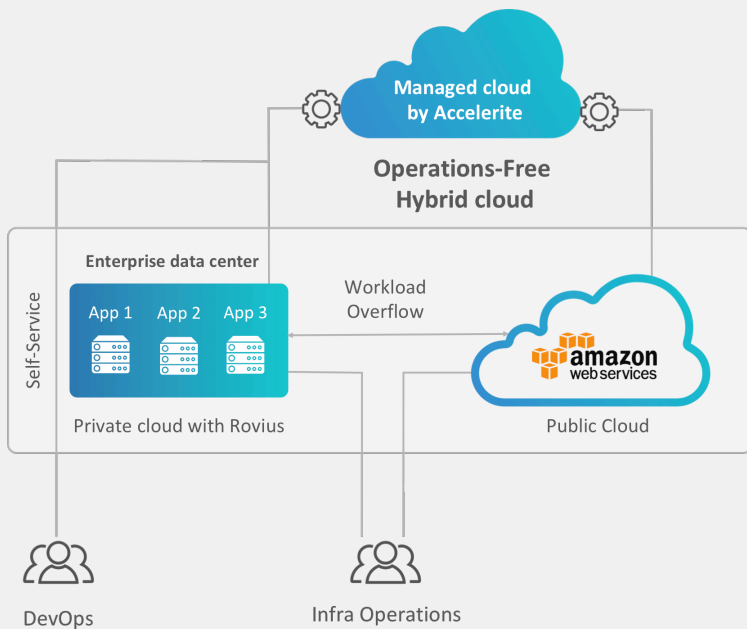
Managed cloud by Accelerite

Operations-Free Hybrid cloud

Self-Service

Enterprise data center

App 1 App 2 App 3

Workload Overflow

amazon web services

Private cloud with Rovius

Public Cloud

DevOps

Infra Operations